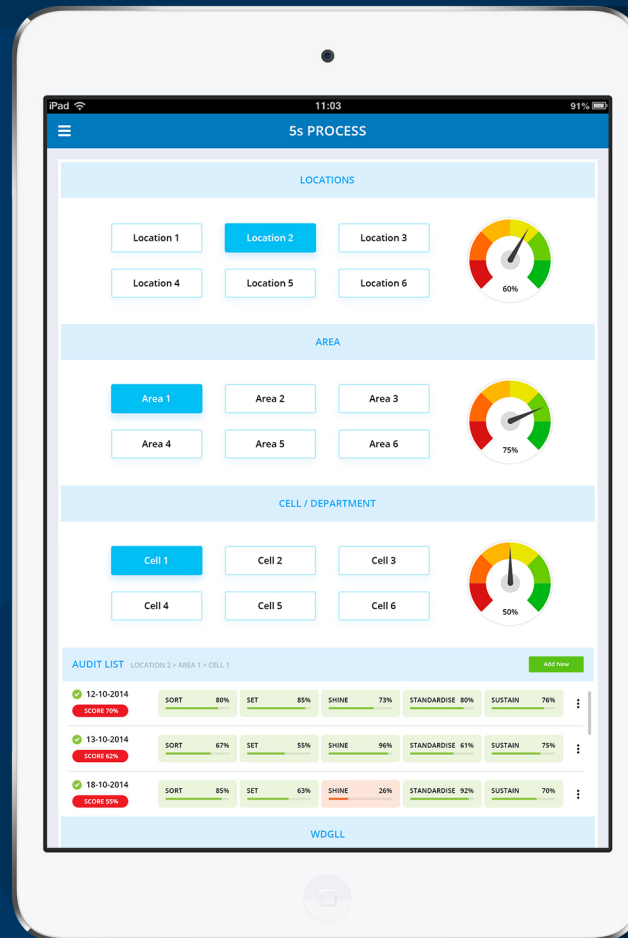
iPad 11:03 91%

5s PROCESS

LOCATIONS

Location 1 Location 2 Location 3
Location 4 Location 5 Location 6

60%

AREA

Area 1 Area 2 Area 3
Area 4 Area 5 Area 6

75%

CELL / DEPARTMENT

Cell 1 Cell 2 Cell 3
Cell 4 Cell 5 Cell 6

50%

AUDIT LIST LOCATION 2 > AREA 1 > CELL 1

Add New

| | | | | | |
|---|---|---|---|---|---|
| 12-10-2014 SCORE 70% | SORT 80% | SET 85% | SHINE 73% | STANDARDISE 80% | SUSTAIN 76% |
| 13-10-2014 SCORE 62% | SORT 67% | SET 55% | SHINE 96% | STANDARDISE 61% | SUSTAIN 75% |
| 18-10-2014 SCORE 55% | SORT 85% | SET 63% | SHINE 26% | STANDARDISE 92% | SUSTAIN 70% |

WDGLL